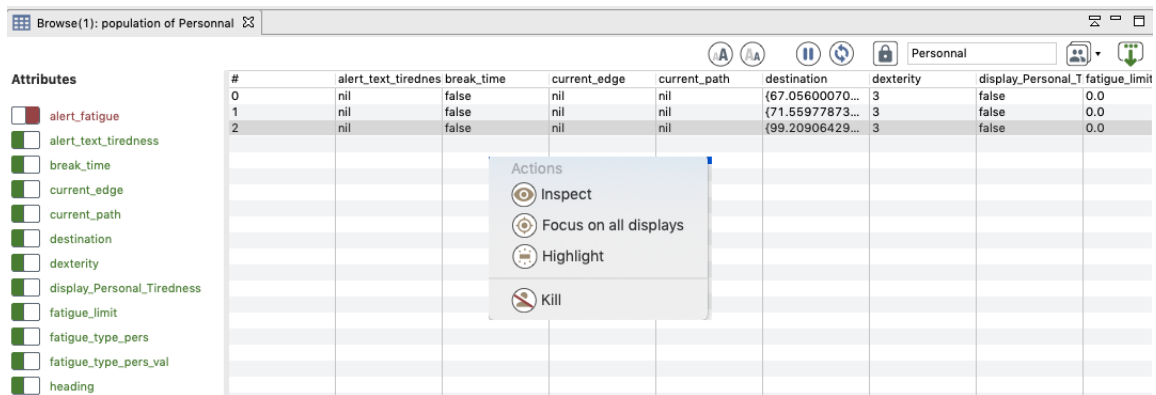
Browse(1): population of Personnal

Personnal

Attributes

alert_fatigue

alert_text_tiredness

break_time

current_edge

current_path

destination

dexterity

display_Personal_Tiredness

fatigue_limit

fatigue_type_pers

fatigue_type_pers_val

heading

| # | alert_text_tirednes | break_time | current_edge | current_path | destination | dexterity | display_Personal_T | fatigue_limit |
|---|---|---|---|---|---|---|---|---|
| 0 | nil | false | nil | nil | {67.05600070... | 3 | false | 0.0 |
| 1 | nil | false | nil | nil | {71.55977873... | 3 | false | 0.0 |
| 2 | nil | false | nil | nil | {99.20906429... | 3 | false | 0.0 |

Actions
Inspect
Focus on all displays
Highlight
Kill